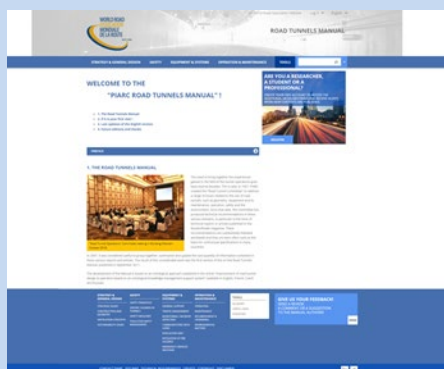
WORLD ROAD ASSOCIATION
MONDIALE DE LA ROUTE

ROAD TUNNELS MANUAL

STRATEGY & GENERAL DESIGN | SAFETY | EQUIPMENT & SYSTEMS | OPERATION & MAINTENANCE | TOOLS

WELCOME TO THE
"PIARC ROAD TUNNELS MANUAL" !

ARE YOU A RESEARCHER, A STUDENT OR A PROFESSIONAL?

1. THE ROAD TUNNELS MANUAL

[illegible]

GIVE US YOUR FEEDBACK

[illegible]